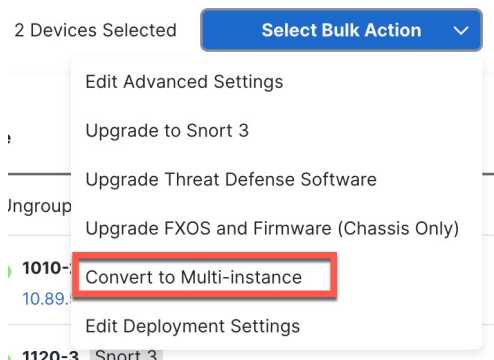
2 Devices Selected

Select Bulk Action

Edit Advanced Settings

Upgrade to Snort 3

Upgrade Threat Defense Software

Upgrade FXOS and Firmware (Chassis Only)

Convert to Multi-instance

Edit Deployment Settings

e

Ungroup

1010-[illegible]

10.89.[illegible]

1120-3 Snort 3